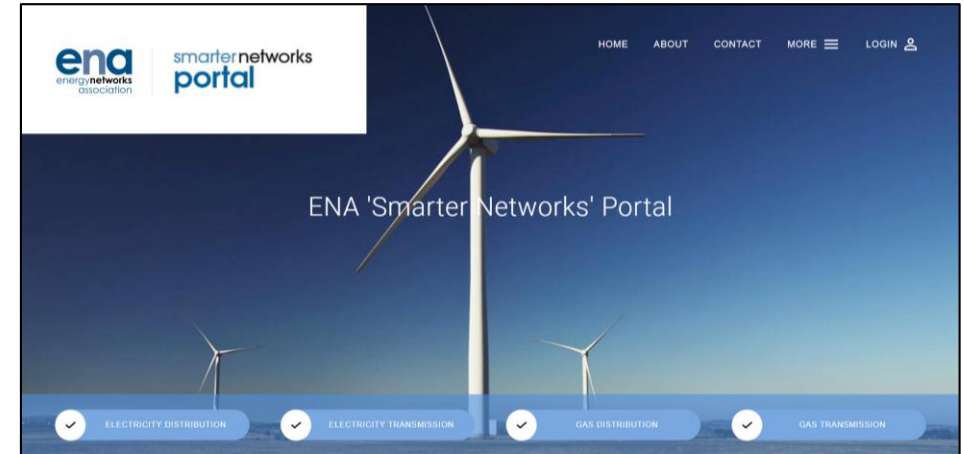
ena
energynetworks
association

smarternetworks
portal

HOME ABOUT CONTACT MORE LOGIN

ENA 'Smarter Networks' Portal

ELECTRICITY DISTRIBUTION
ELECTRICITY TRANSMISSION
GAS DISTRIBUTION
GAS TRANSMISSION